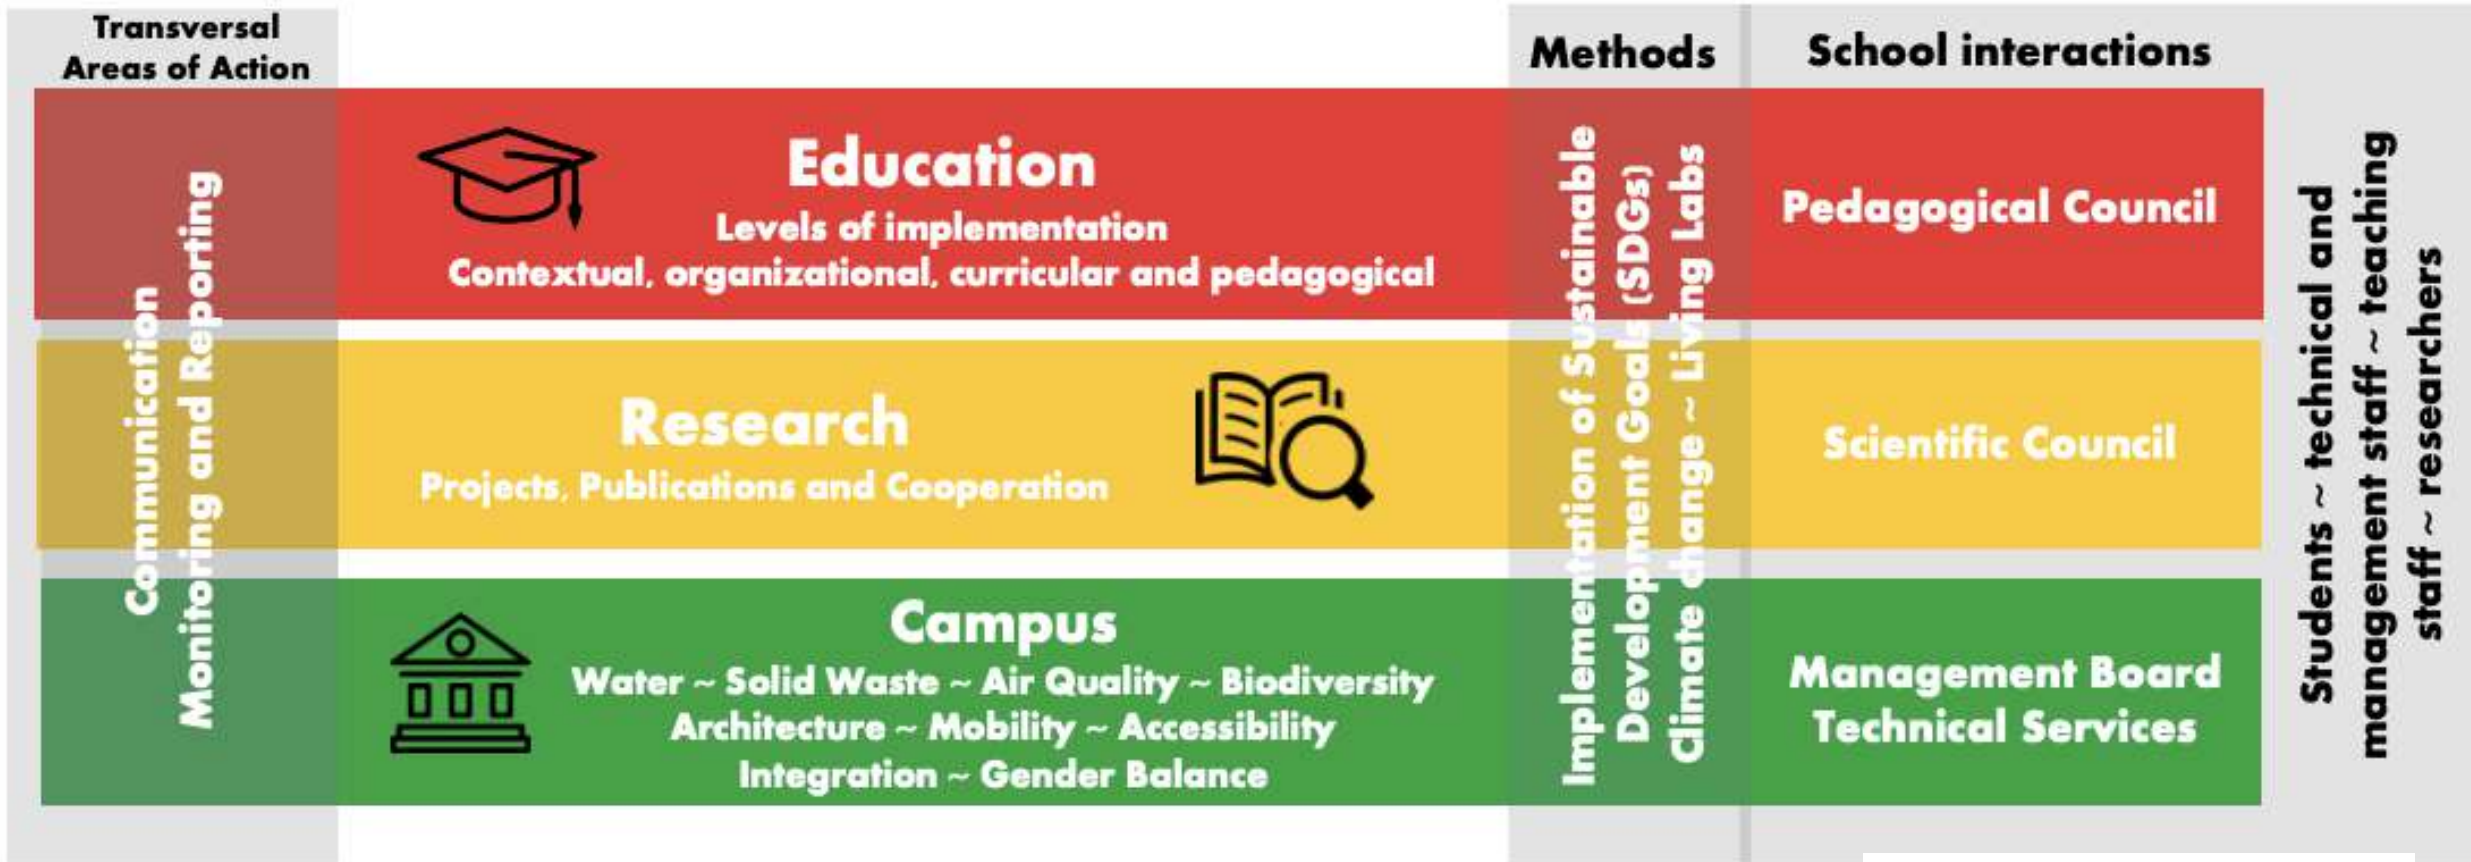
Transversal Areas of Action

Methods

School interactions

Communication
Monitoring and Reporting

Education
Levels of implementation
Contextual, organizational, curricular and pedagogical

Research
Projects, Publications and Cooperation

Campus
Water ~ Solid Waste ~ Air Quality ~ Biodiversity
Architecture ~ Mobility ~ Accessibility
Integration ~ Gender Balance

Implementation of Sustainable Development Goals (SDGs)
Climate change ~ Living Labs

Pedagogical Council

Scientific Council

Management Board
Technical Services

Students ~ technical and management staff ~ teaching staff ~ researchers